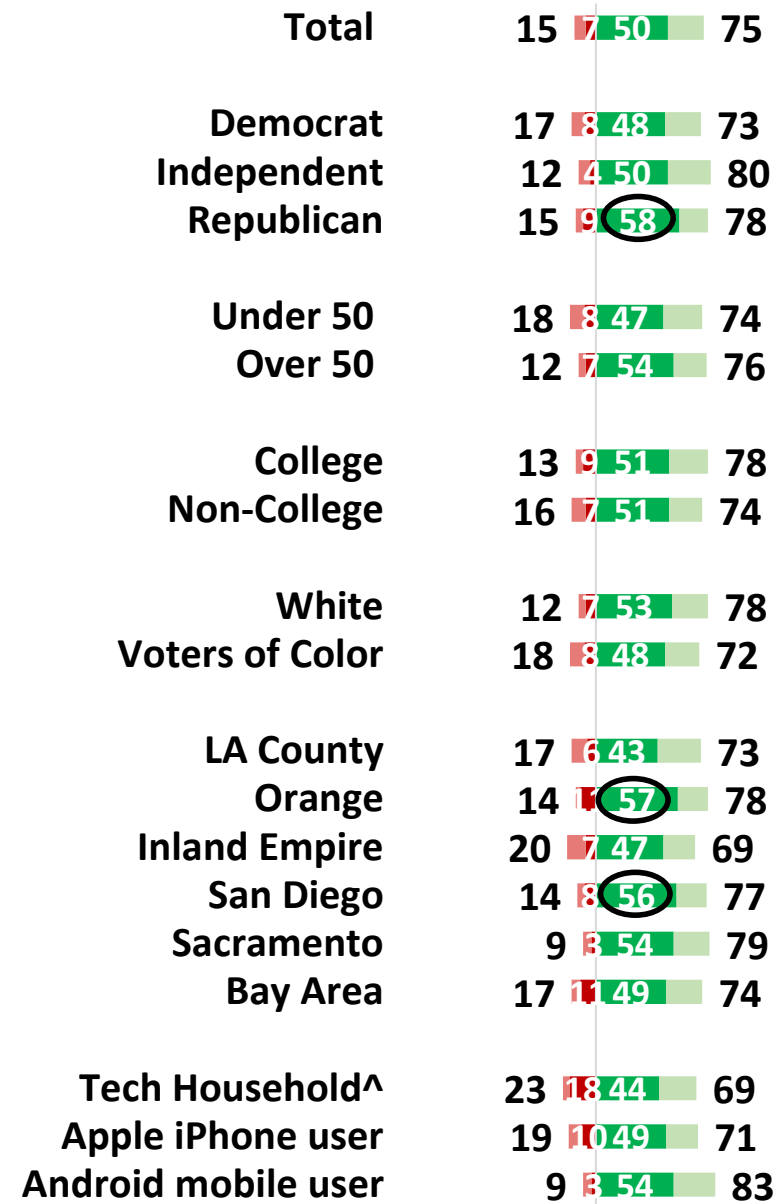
Total 15 7 50 75

Democrat 17 8 48 73
Independent 12 4 50 80
Republican 15 9 58 78

Under 50 18 8 47 74
Over 50 12 7 54 76

College 13 9 51 78
Non-College 16 7 51 74

White 12 7 53 78
Voters of Color 18 8 48 72

LA County 17 6 43 73
Orange 14 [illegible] 57 78
Inland Empire 20 7 47 69
San Diego 14 8 56 77
Sacramento 9 3 54 79
Bay Area 17 11 49 74

Tech Household^ 23 18 44 69
Apple iPhone user 19 10 49 71
Android mobile user 9 3 54 83